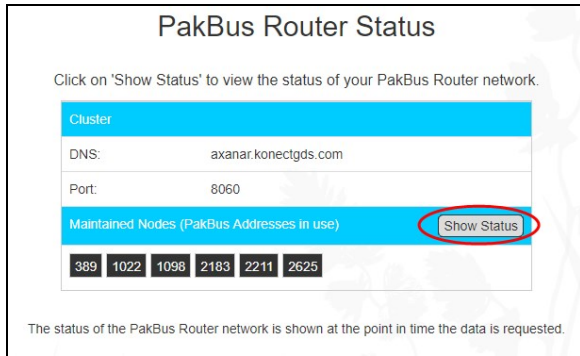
PakBus Router Status

Click on 'Show Status' to view the status of your PakBus Router network.

| Cluster | |
|---|---|
| DNS: | axanar.konectgds.com |
| Port: | 8060 |

Maintained Nodes (PakBus Addresses in use) Show Status

389 1022 1098 2183 2211 2625

The status of the PakBus Router network is shown at the point in time the data is requested.